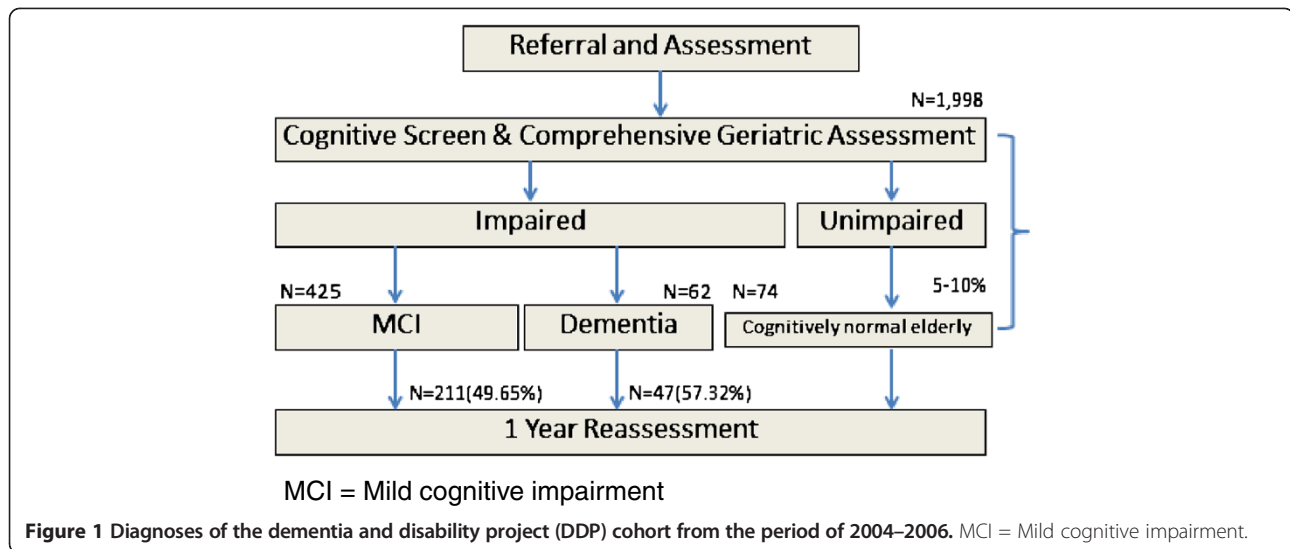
Referral and Assessment

N=1,998

Cognitive Screen & Comprehensive Geriatric Assessment

Impaired

Unimpaired

N=425

N=62

N=74

5-10%

MCI

Dementia

Cognitively normal elderly

N=211(49.65%)

N=47(57.32%)

1 Year Reassessment

MCI = Mild cognitive impairment

**Figure 1 Diagnoses of the dementia and disability project (DDP) cohort from the period of 2004–2006.** MCI = Mild cognitive impairment.